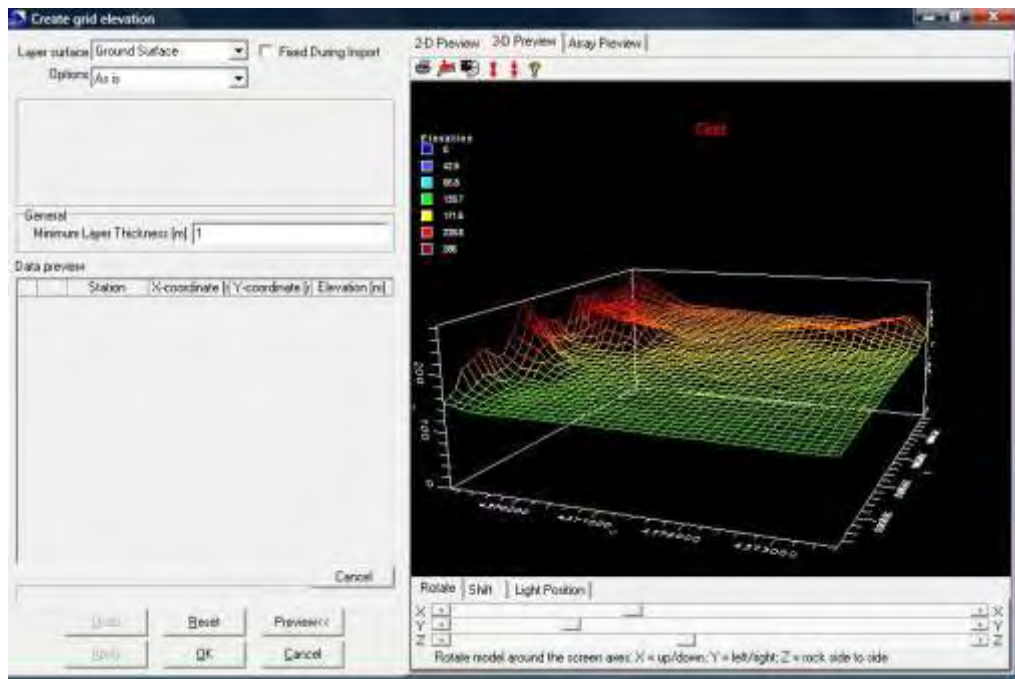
Create grid elevation

Layer surface Ground Surface
Fixed During Import
Options As is

General
Minimum Layer Thickness [m] 1

Data preview

| | | Station | X-coordinate [ | Y-coordinate [ | Elevation [m] |
|---|---|---|---|---|---|

Cancel

Undo Reset Preview<<
Apply OK Cancel

2-D Preview 3-D Preview Array Preview

Grid

Elevation
0
42.9
85.8
128.7
171.6
214.4
258

Rotate Shift Light Position

X
Y
Z

Rotate model around the screen axes: X = up/down; Y = left/right; Z = rock side to side